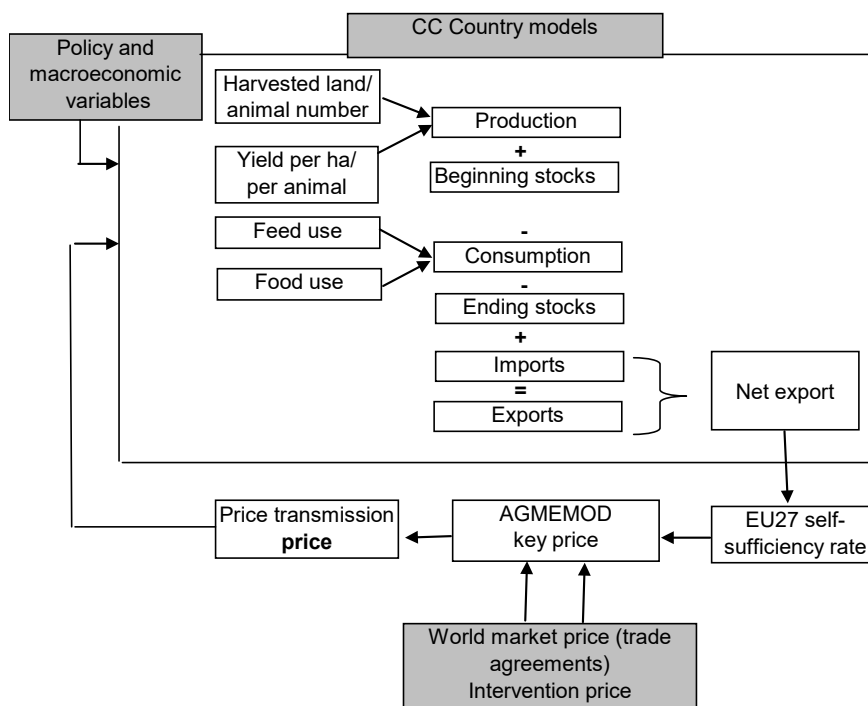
CC Country models

Policy and macroeconomic variables

Harvested land/ animal number

Yield per ha/ per animal

Production

+

Beginning stocks

Feed use

Food use

-

Consumption

-

Ending stocks

+

Imports

=

Exports

Net export

Price transmission **price**

AGMEMOD key price

EU27 self-sufficiency rate

World market price (trade agreements)
Intervention price